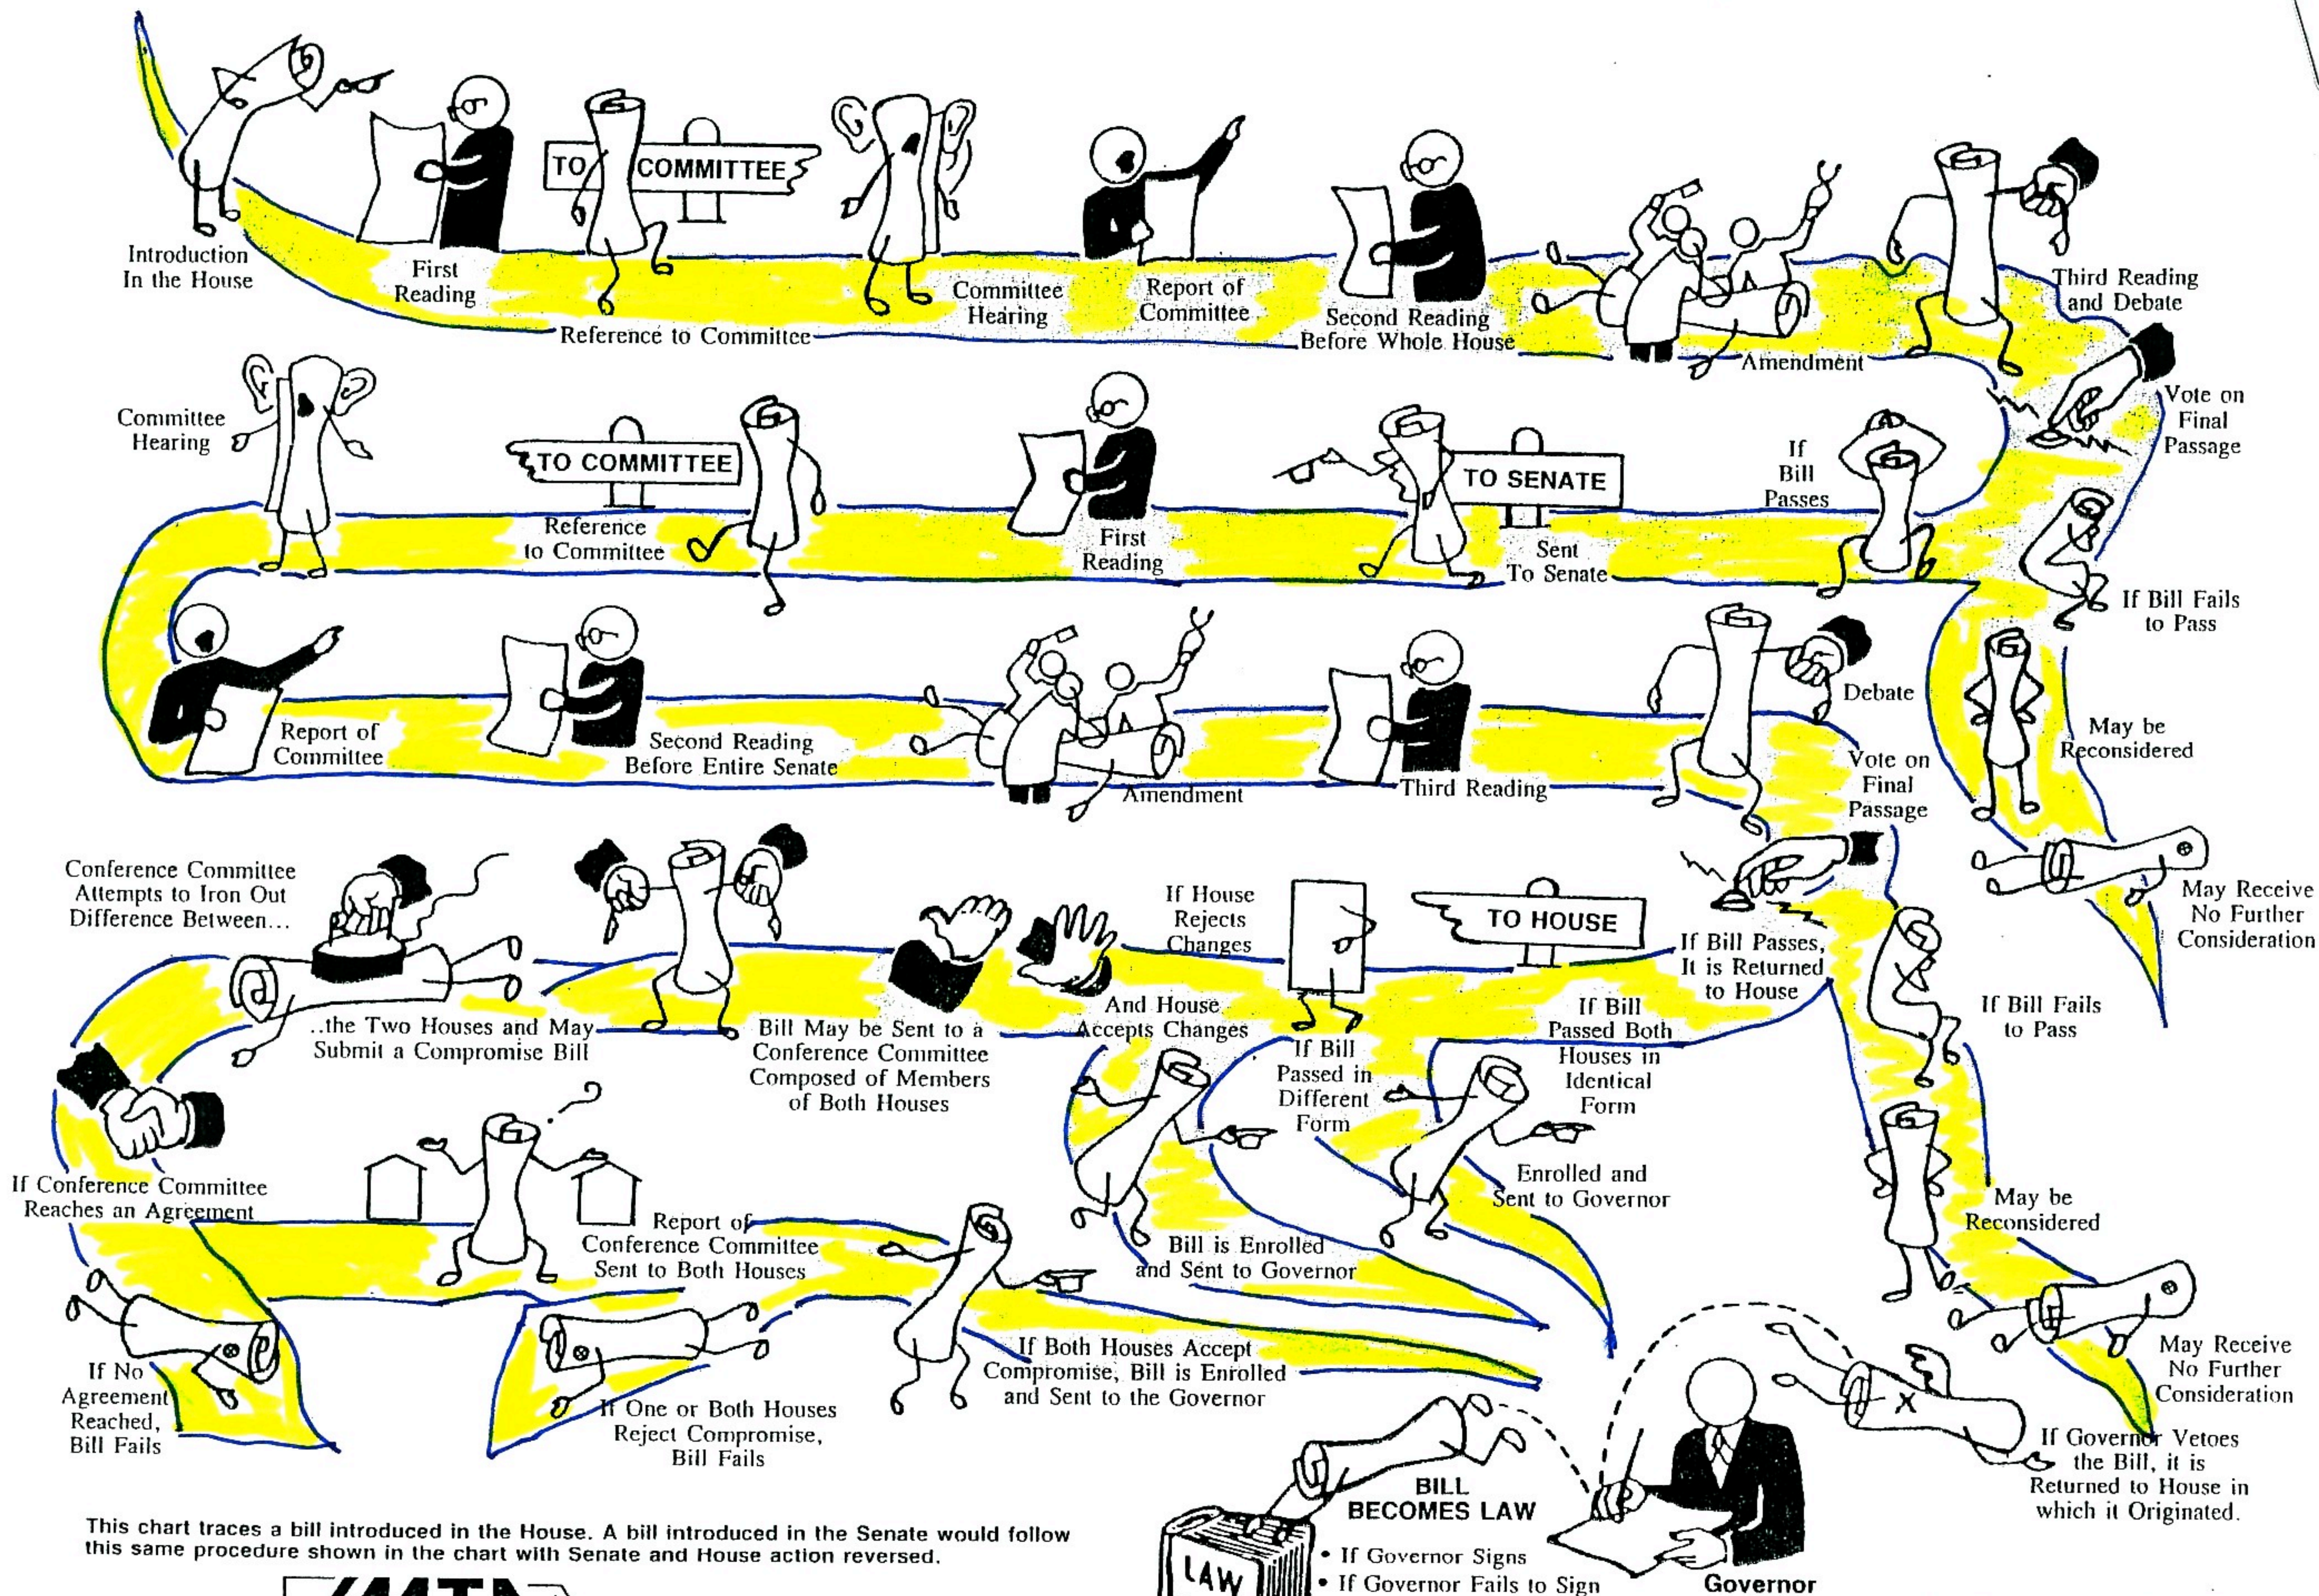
Introduction In the House

First Reading

TO COMMITTEE

Reference to Committee

Committee Hearing

Report of Committee

Second Reading Before Whole House

Amendment

Third Reading and Debate

Vote on Final Passage

If Bill Passes

If Bill Fails to Pass

May be Reconsidered

May Receive No Further Consideration

Committee Hearing

TO COMMITTEE

Reference to Committee

First Reading

TO SENATE

Sent To Senate

Report of Committee

Second Reading Before Entire Senate

Amendment

Third Reading

Debate

Vote on Final Passage

If Bill Passes, It is Returned to House

If Bill Fails to Pass

May be Reconsidered

May Receive No Further Consideration

Conference Committee Attempts to Iron Out Difference Between...

..the Two Houses and May Submit a Compromise Bill

Bill May be Sent to a Conference Committee Composed of Members of Both Houses

If House Rejects Changes

TO HOUSE

And House Accepts Changes

If Bill Passed in Different Form

If Bill Passed Both Houses in Identical Form

Enrolled and Sent to Governor

Bill is Enrolled and Sent to Governor

If Conference Committee Reaches an Agreement

Report of Conference Committee Sent to Both Houses

If No Agreement Reached, Bill Fails

If One or Both Houses Reject Compromise, Bill Fails

If Both Houses Accept Compromise, Bill is Enrolled and Sent to the Governor

If Governor Vetoes the Bill, it is Returned to House in which it Originated.

BILL BECOMES LAW
• If Governor Signs
• If Governor Fails to Sign

LAW

Governor

This chart traces a bill introduced in the House. A bill introduced in the Senate would follow this same procedure shown in the chart with Senate and House action reversed.